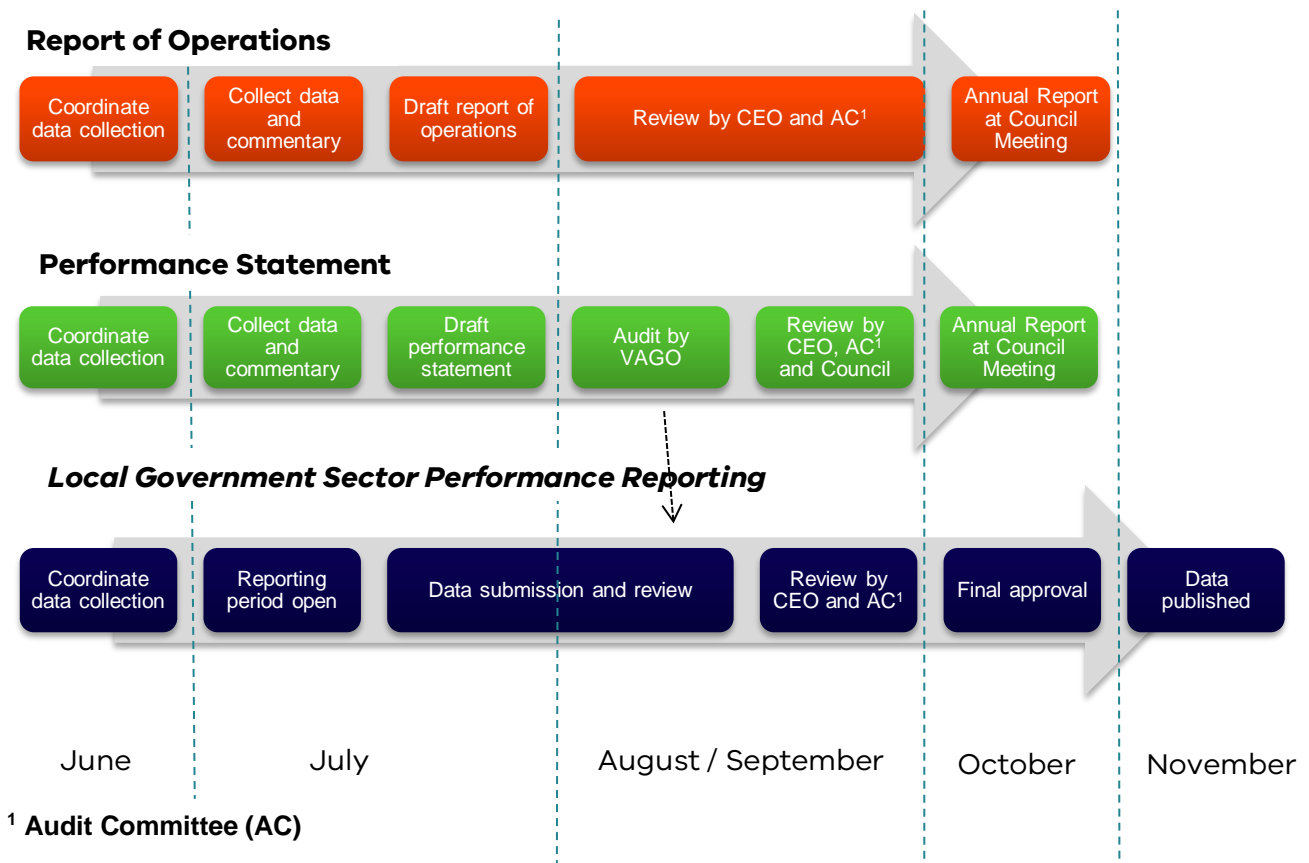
Report of Operations

Coordinate data collection

Collect data and commentary

Draft report of operations

Review by CEO and AC$^1$

Annual Report at Council Meeting

Performance Statement

Coordinate data collection

Collect data and commentary

Draft performance statement

Audit by VAGO

Review by CEO, AC$^1$ and Council

Annual Report at Council Meeting

Local Government Sector Performance Reporting

Coordinate data collection

Reporting period open

Data submission and review

Review by CEO and AC$^1$

Final approval

Data published

June

July

August / September

October

November

$^1$ Audit Committee (AC)